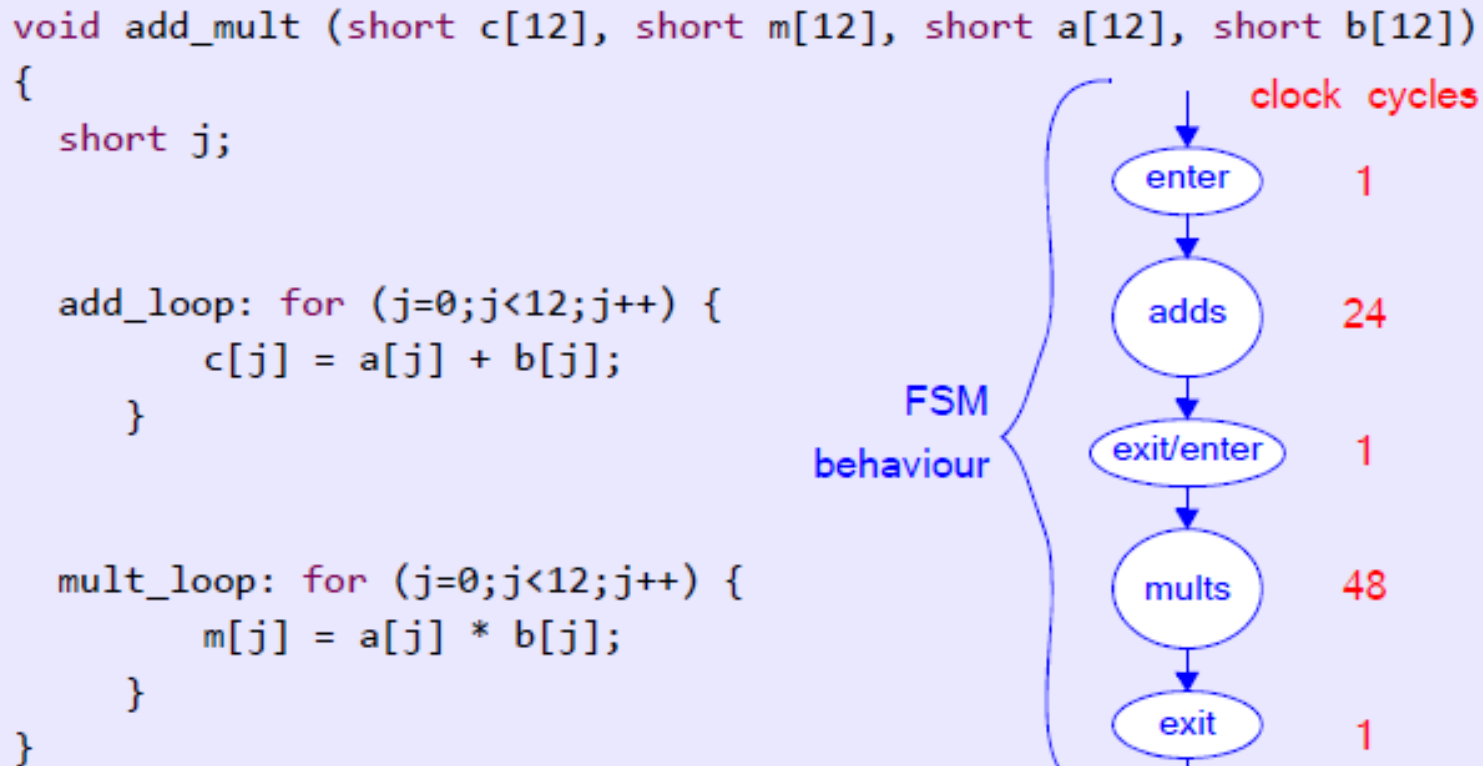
void add_mult (short c[12], short m[12], short a[12], short b[12])
{
short j;

add_loop: for (j=0;j<12;j++) {
c[j] = a[j] + b[j];
}

mult_loop: for (j=0;j<12;j++) {
m[j] = a[j] * b[j];
}
}

clock cycles

FSM behaviour

enter 1
adds 24
exit/enter 1
mults 48
exit 1